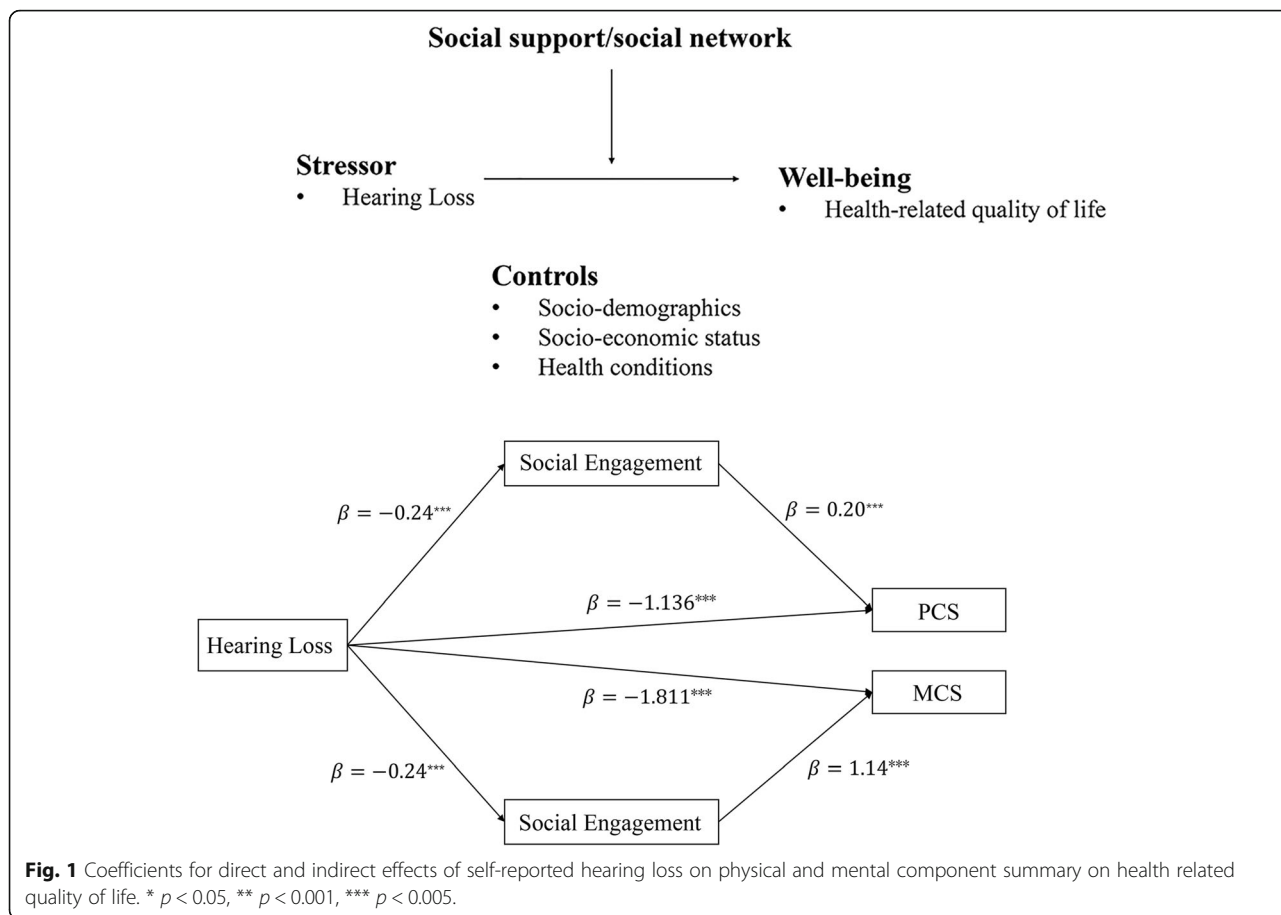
Social support/social network

Stressor
• Hearing Loss

Well-being
• Health-related quality of life

Controls
• Socio-demographics
• Socio-economic status
• Health conditions

Social Engagement

$\beta = -0.24^{***}$

$\beta = 0.20^{***}$

$\beta = -1.136^{***}$

PCS

Hearing Loss

$\beta = -1.811^{***}$

MCS

$\beta = -0.24^{***}$

$\beta = 1.14^{***}$

Social Engagement

Fig. 1 Coefficients for direct and indirect effects of self-reported hearing loss on physical and mental component summary on health related quality of life. * $p < 0.05$, ** $p < 0.001$, *** $p < 0.005$.